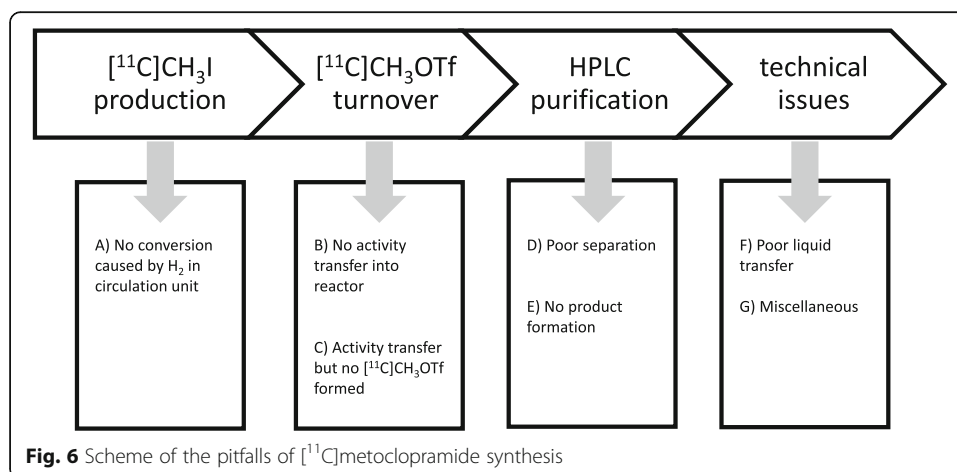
$[^{11}C]CH_3I$ production

$[^{11}C]CH_3OTf$ turnover

HPLC purification

technical issues

A) No conversion caused by $H_2$ in circulation unit

B) No activity transfer into reactor

C) Activity transfer but no $[^{11}C]CH_3OTf$ formed

D) Poor separation

E) No product formation

F) Poor liquid transfer

G) Miscellaneous

**Fig. 6** Scheme of the pitfalls of $[^{11}C]$metoclopramide synthesis